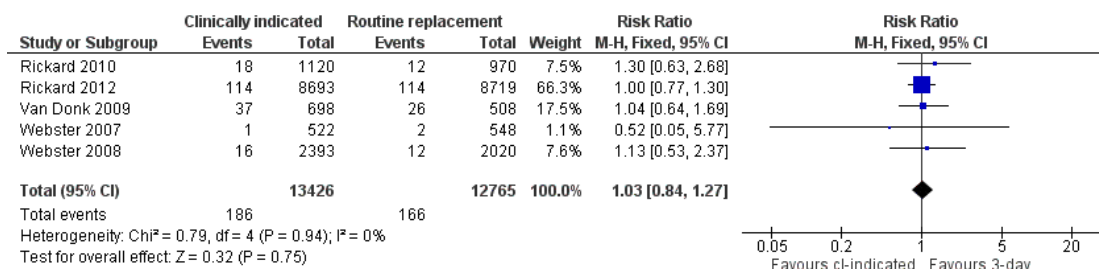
| Study or Subgroup | Clinically indicated Events | Clinically indicated Total | Routine replacement Events | Routine replacement Total | Weight | Risk Ratio M-H, Fixed, 95% CI |
|---|---|---|---|---|---|---|
| Rickard 2010 | 18 | 1120 | 12 | 970 | 7.5% | 1.30 [0.63, 2.68] |
| Rickard 2012 | 114 | 8693 | 114 | 8719 | 66.3% | 1.00 [0.77, 1.30] |
| Van Donk 2009 | 37 | 698 | 26 | 508 | 17.5% | 1.04 [0.64, 1.69] |
| Webster 2007 | 1 | 522 | 2 | 548 | 1.1% | 0.52 [0.05, 5.77] |
| Webster 2008 | 16 | 2393 | 12 | 2020 | 7.6% | 1.13 [0.53, 2.37] |
| Total (95% CI) | | 13426 | | 12765 | 100.0% | 1.03 [0.84, 1.27] |
| Total events | 186 | | 166 | | | |

Heterogeneity: Chi² = 0.79, df = 4 (P = 0.94); I² = 0%
Test for overall effect: Z = 0.32 (P = 0.75)

Risk Ratio
M-H, Fixed, 95% CI

0.05 0.2 1 5 20
Favours cl-indicated Favours 3-day